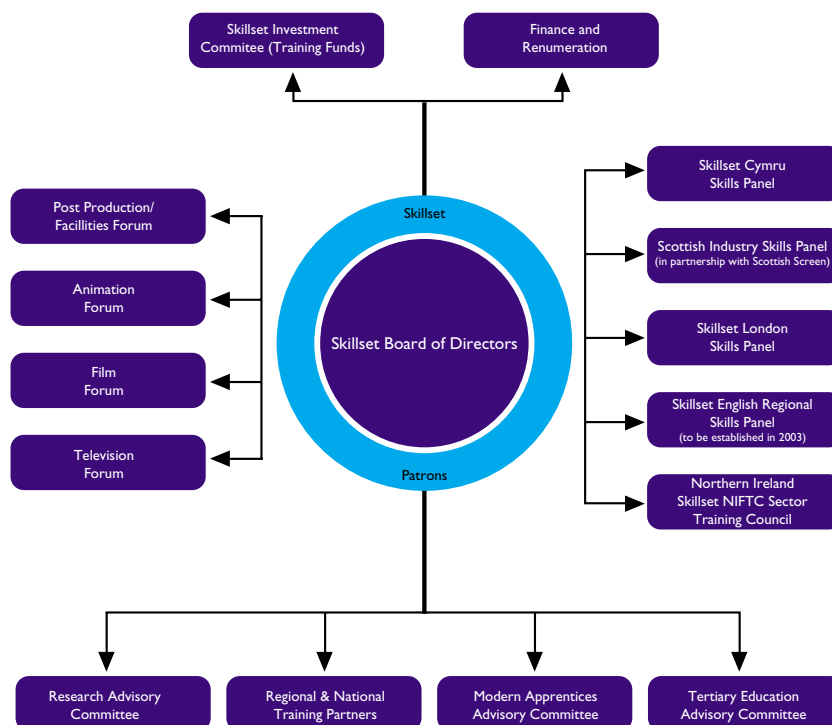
Skillset Investment Commitee (Training Funds)

Finance and Renumeration

Post Production/ Facillities Forum

Animation Forum

Film Forum

Television Forum

Skillset

Skillset Board of Directors

Patrons

Skillset Cymru Skills Panel

Scottish Industry Skills Panel (in partnership with Scottish Screen)

Skillset London Skills Panel

Skillset English Regional Skills Panel (to be established in 2003)

Northern Ireland Skillset NIFTC Sector Training Council

Research Advisory Committee

Regional & National Training Partners

Modern Apprentices Advisory Committee

Tertiary Education Advisory Committee